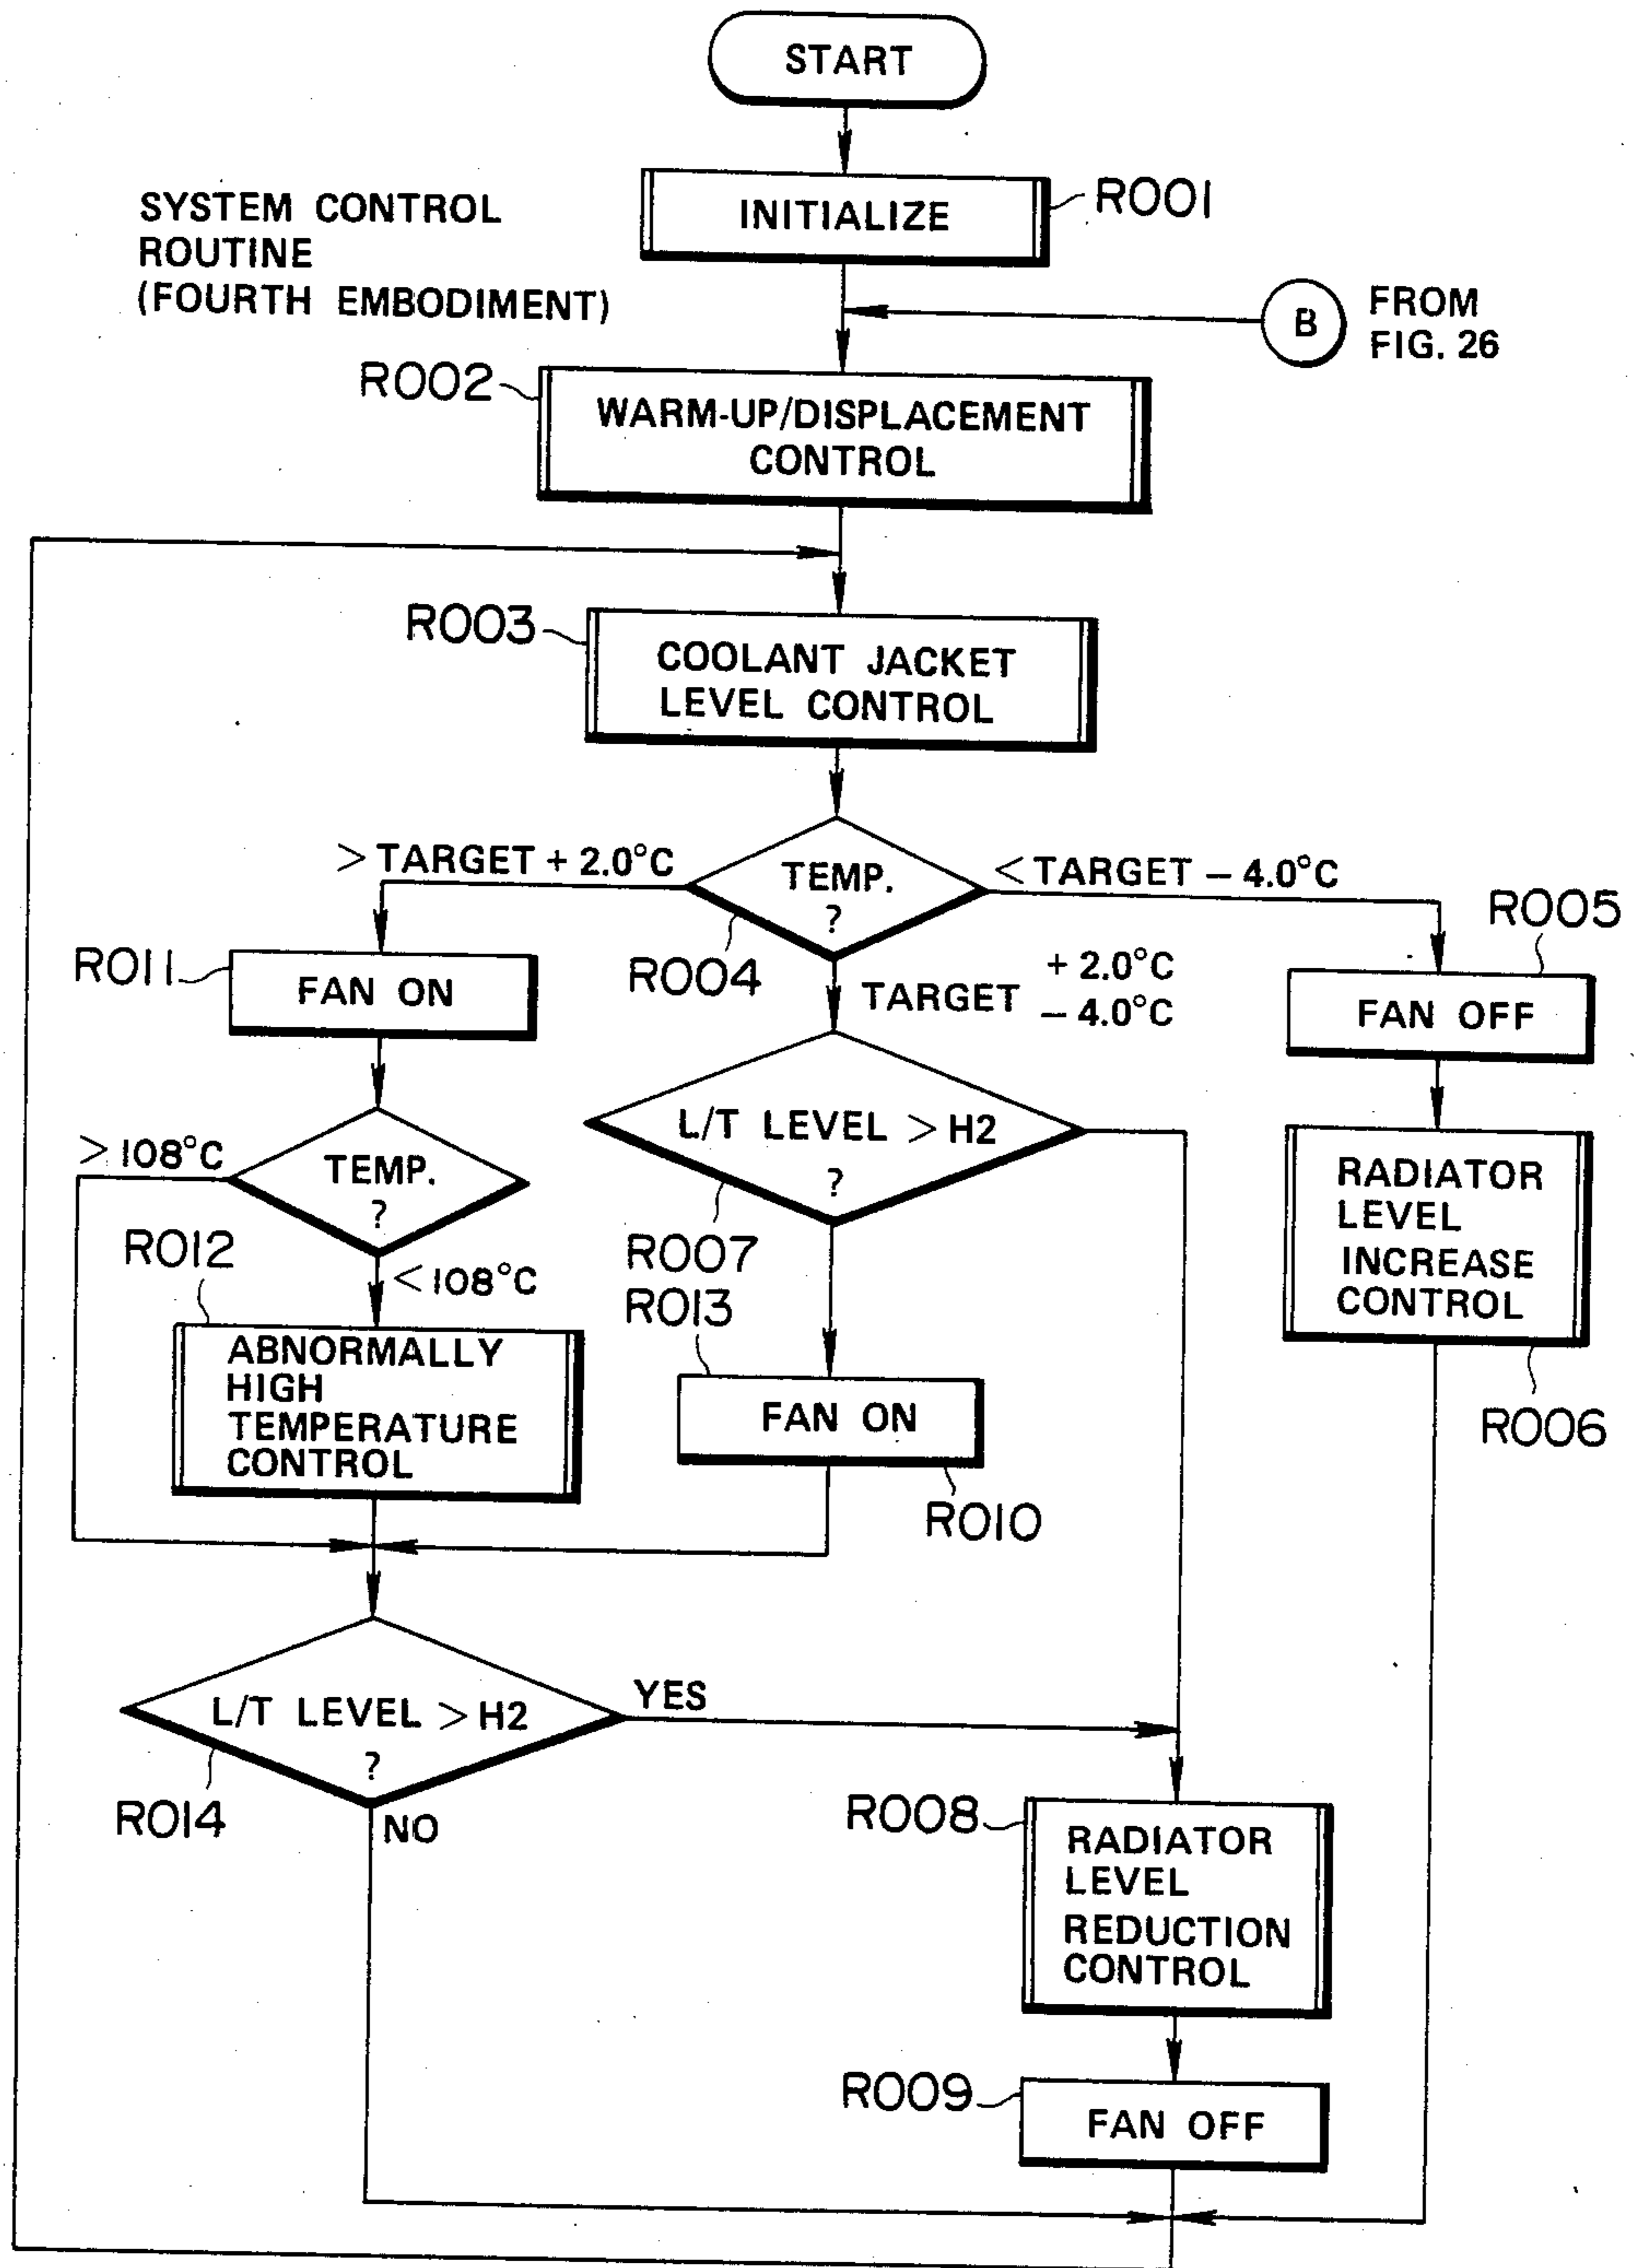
START

INITIALIZE R001

SYSTEM CONTROL ROUTINE (FOURTH EMBODIMENT)

B FROM FIG. 26

R002 WARM-UP/DISPLACEMENT CONTROL

R003 COOLANT JACKET LEVEL CONTROL

> TARGET + 2.0°C

TEMP. ?

< TARGET − 4.0°C

R005

R011 FAN ON

R004

TARGET $+2.0$°C $-4.0$°C

FAN OFF

L/T LEVEL > H2 ?

> 108°C

TEMP. ?

RADIATOR LEVEL INCREASE CONTROL

R012

< 108°C

R007

R013

ABNORMALLY HIGH TEMPERATURE CONTROL

FAN ON

R006

R010

L/T LEVEL > H2 ?

YES

R014

NO

R008 RADIATOR LEVEL REDUCTION CONTROL

R009 FAN OFF